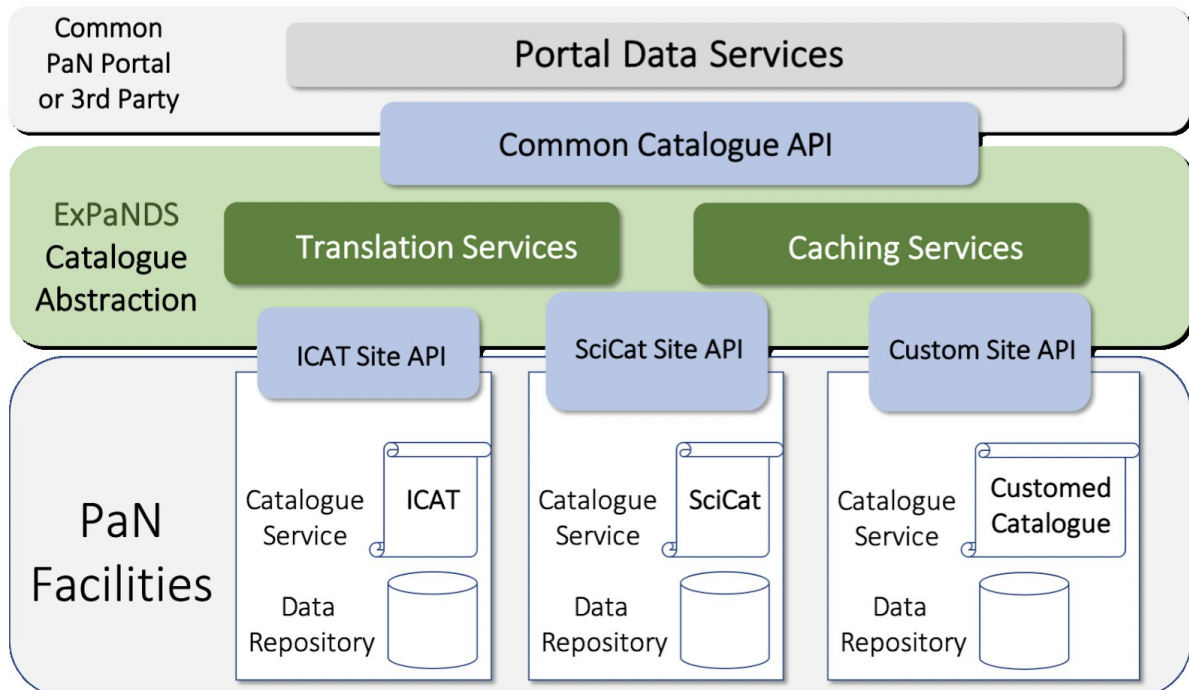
Common PaN Portal or 3rd Party

Portal Data Services

Common Catalogue API

ExPaNDS Catalogue Abstraction

Translation Services

Caching Services

ICAT Site API

SciCat Site API

Custom Site API

PaN Facilities

Catalogue Service

ICAT

Data Repository

Catalogue Service

SciCat

Data Repository

Catalogue Service

Customed Catalogue

Data Repository